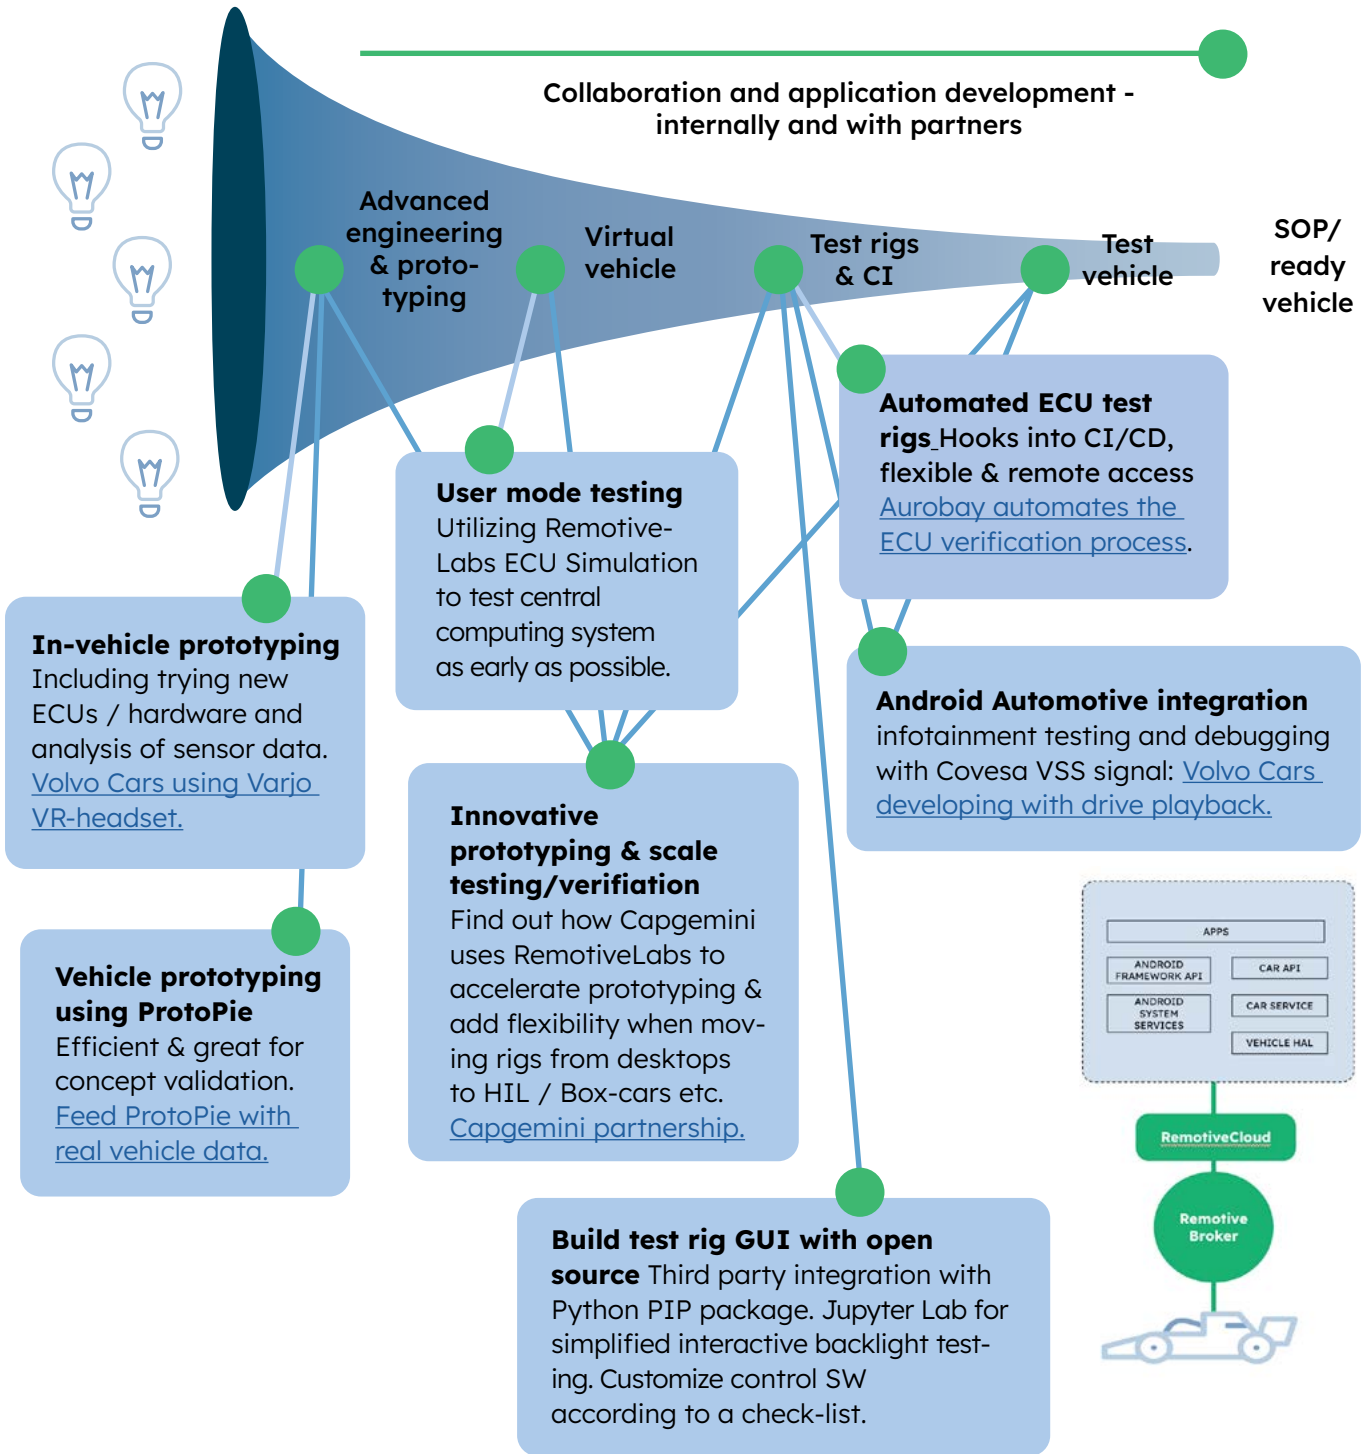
Collaboration and application development - internally and with partners

Advanced engineering & prototyping

Virtual vehicle

Test rigs & CI

Test vehicle

SOP/ ready vehicle

Automated ECU test rigs Hooks into CI/CD, flexible & remote access Aurobay automates the ECU verification process.

User mode testing Utilizing RemotiveLabs ECU Simulation to test central computing system as early as possible.

In-vehicle prototyping Including trying new ECUs / hardware and analysis of sensor data. Volvo Cars using Varjo VR-headset.

Android Automotive integration infotainment testing and debugging with Covesa VSS signal: Volvo Cars developing with drive playback.

Innovative prototyping & scale testing/verifiation Find out how Capgemini uses RemotiveLabs to accelerate prototyping & add flexibility when moving rigs from desktops to HIL / Box-cars etc. Capgemini partnership.

Vehicle prototyping using ProtoPie Efficient & great for concept validation. Feed ProtoPie with real vehicle data.

APPS
ANDROID FRAMEWORK API
CAR API
ANDROID SYSTEM SERVICES
CAR SERVICE
VEHICLE HAL
RemotiveCloud
Remotive Broker

Build test rig GUI with open source Third party integration with Python PIP package. Jupyter Lab for simplified interactive backlight testing. Customize control SW according to a check-list.